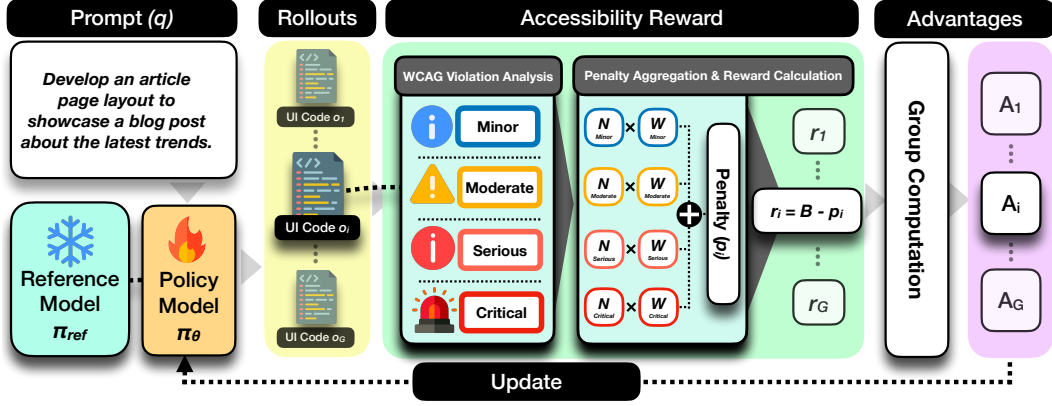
Prompt (q)

Rollouts

Accessibility Reward

Advantages

Develop an article page layout to showcase a blog post about the latest trends.

UI Code $o_1$

UI Code $o_i$

UI Code $o_G$

Reference Model $\pi_{ref}$

Policy Model $\pi_\theta$

WCAG Violation Analysis

Minor

Moderate

Serious

Critical

Penalty Aggregation & Reward Calculation

$N_{Minor}$ × $W_{Minor}$

$N_{Moderate}$ × $W_{Moderate}$

$N_{Serious}$ × $W_{Serious}$

$N_{Critical}$ × $W_{Critical}$

Penalty ($p_i$)

$r_1$

$r_i = B - p_i$

$r_G$

Group Computation

$A_1$

$A_i$

$A_G$

Update